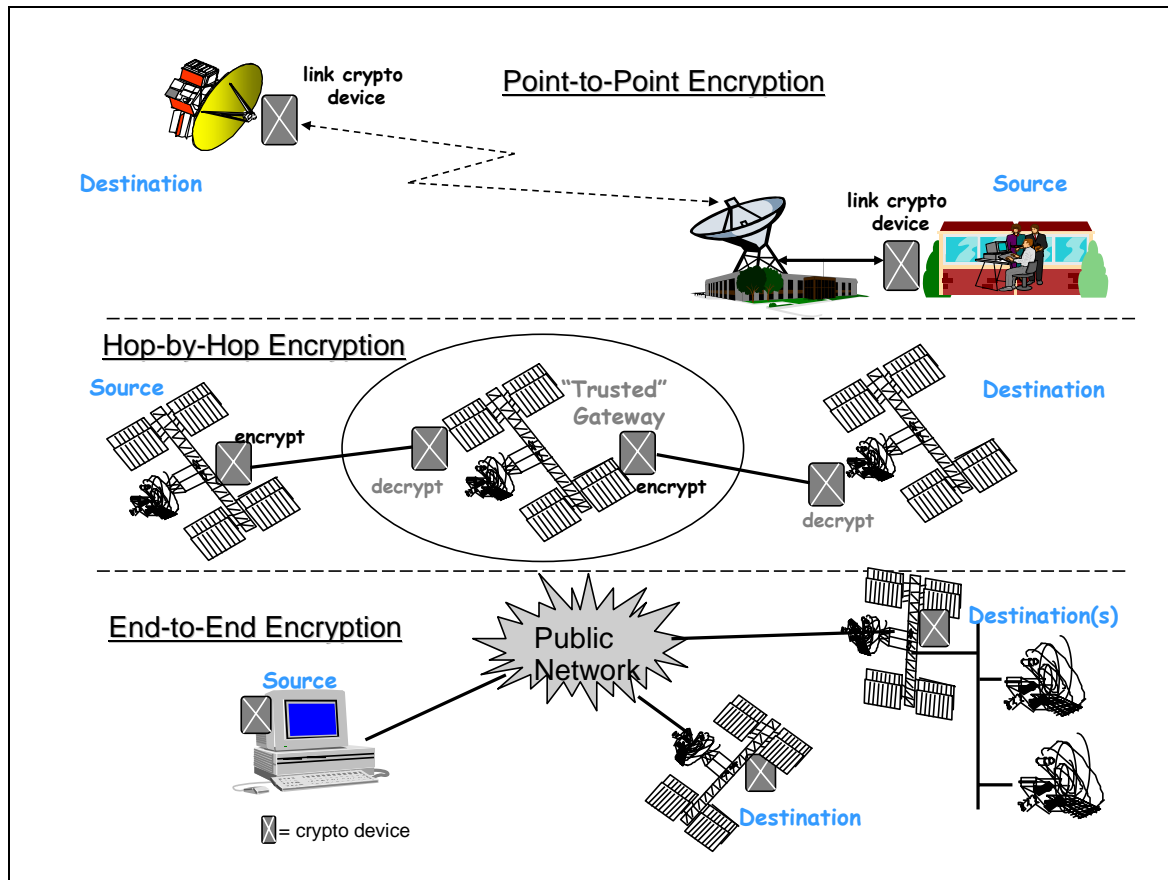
Point-to-Point Encryption

link crypto device

Destination

link crypto device

Source

Hop-by-Hop Encryption

Source

encrypt

"Trusted" Gateway

decrypt

encrypt

Destination

decrypt

End-to-End Encryption

Public Network

Destination(s)

Source

Destination

= crypto device